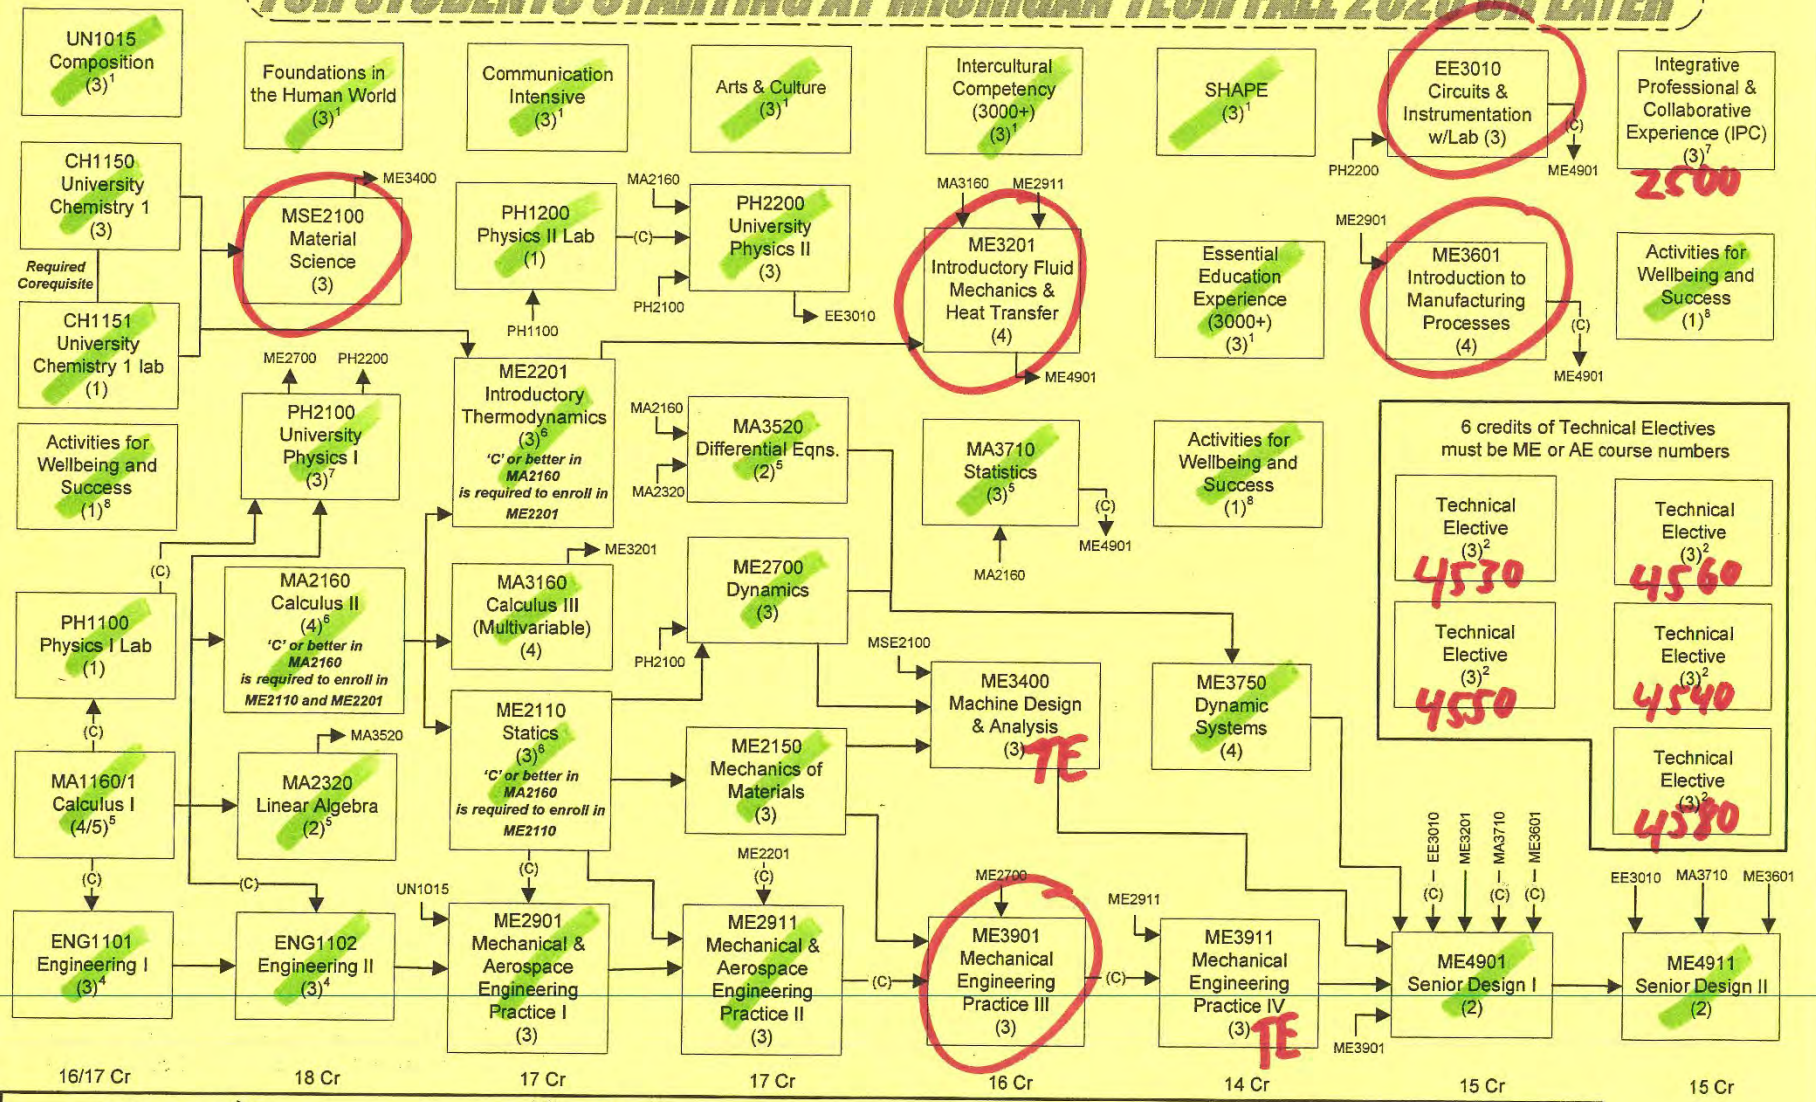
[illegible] STUDENTS STARTING AT MICHIGAN TECH FALL 2020 OR LATER

UN1015 Composition $(3)^1$

CH1150 University Chemistry 1 (3)

Required Corequisite

CH1151 University Chemistry 1 lab (1)

Activities for Wellbeing and Success $(1)^8$

PH1100 Physics I Lab (1)

(C)

MA1160/1 Calculus I $(4/5)^5$

(C)

ENG1101 Engineering I $(3)^4$

16/17 Cr

Foundations in the Human World $(3)^1$

ME3400

MSE2100 Material Science (3)

ME2700 PH2200

PH2100 University Physics I $(3)^7$

(C)

MA2160 Calculus II $(4)^6$ 'C' or better in MA2160 is required to enroll in ME2110 and ME2201

MA3520

MA2320 Linear Algebra $(2)^5$

(C)

ENG1102 Engineering II $(3)^4$

18 Cr

Communication Intensive $(3)^1$

PH1200 Physics II Lab (1)

PH1100

ME2201 Introductory Thermodynamics $(3)^6$ 'C' or better in MA2160 is required to enroll in ME2201

ME3201

MA3160 Calculus III (Multivariable) (4)

ME2110 Statics $(3)^6$ 'C' or better in MA2160 is required to enroll in ME2110

(C)

UN1015

ME2901 Mechanical & Aerospace Engineering Practice I (3)

17 Cr

Arts & Culture $(3)^1$

MA2160

(C)

PH2200 University Physics II (3)

PH2100

EE3010

MA2160

MA3520 Differential Eqns. $(2)^5$

MA2320

ME2700 Dynamics (3)

PH2100

ME2150 Mechanics of Materials (3)

ME2201

(C)

ME2911 Mechanical & Aerospace Engineering Practice II (3)

17 Cr

Intercultural Competency (3000+) $(3)^1$

MA3160 ME2911

ME3201 Introductory Fluid Mechanics & Heat Transfer (4)

ME4901

MA3710 Statistics $(3)^5$

(C)

ME4901

MA2160

MSE2100

ME3400 Machine Design & Analysis (3) TE

ME2700

(C)

ME3901 Mechanical Engineering Practice III (3)

16 Cr

SHAPE $(3)^1$

Essential Education Experience (3000+) $(3)^1$

Activities for Wellbeing and Success $(1)^8$

ME3750 Dynamic Systems (4)

ME2911

(C)

ME3911 Mechanical Engineering Practice IV (3) TE

ME3901

14 Cr

PH2200

EE3010 Circuits & Instrumentation w/Lab (3)

(C)

ME4901

ME2901

ME3601 Introduction to Manufacturing Processes (4)

(C)

ME4901

6 credits of Technical Electives must be ME or AE course numbers

Technical Elective $(3)^2$ 4530

Technical Elective $(3)^2$ 4560

Technical Elective $(3)^2$ 4550

Technical Elective $(3)^2$ 4540

Technical Elective $(3)^2$ 4580

EE3010 ME3201 MA3710 ME3601

(C) (C) (C)

ME4901 Senior Design I (2)

15 Cr

Integrative Professional & Collaborative Experience (IPC) $(3)^7$ 2500

Activities for Wellbeing and Success $(1)^8$

EE3010 MA3710 ME3601

ME4911 Senior Design II (2)

15 Cr